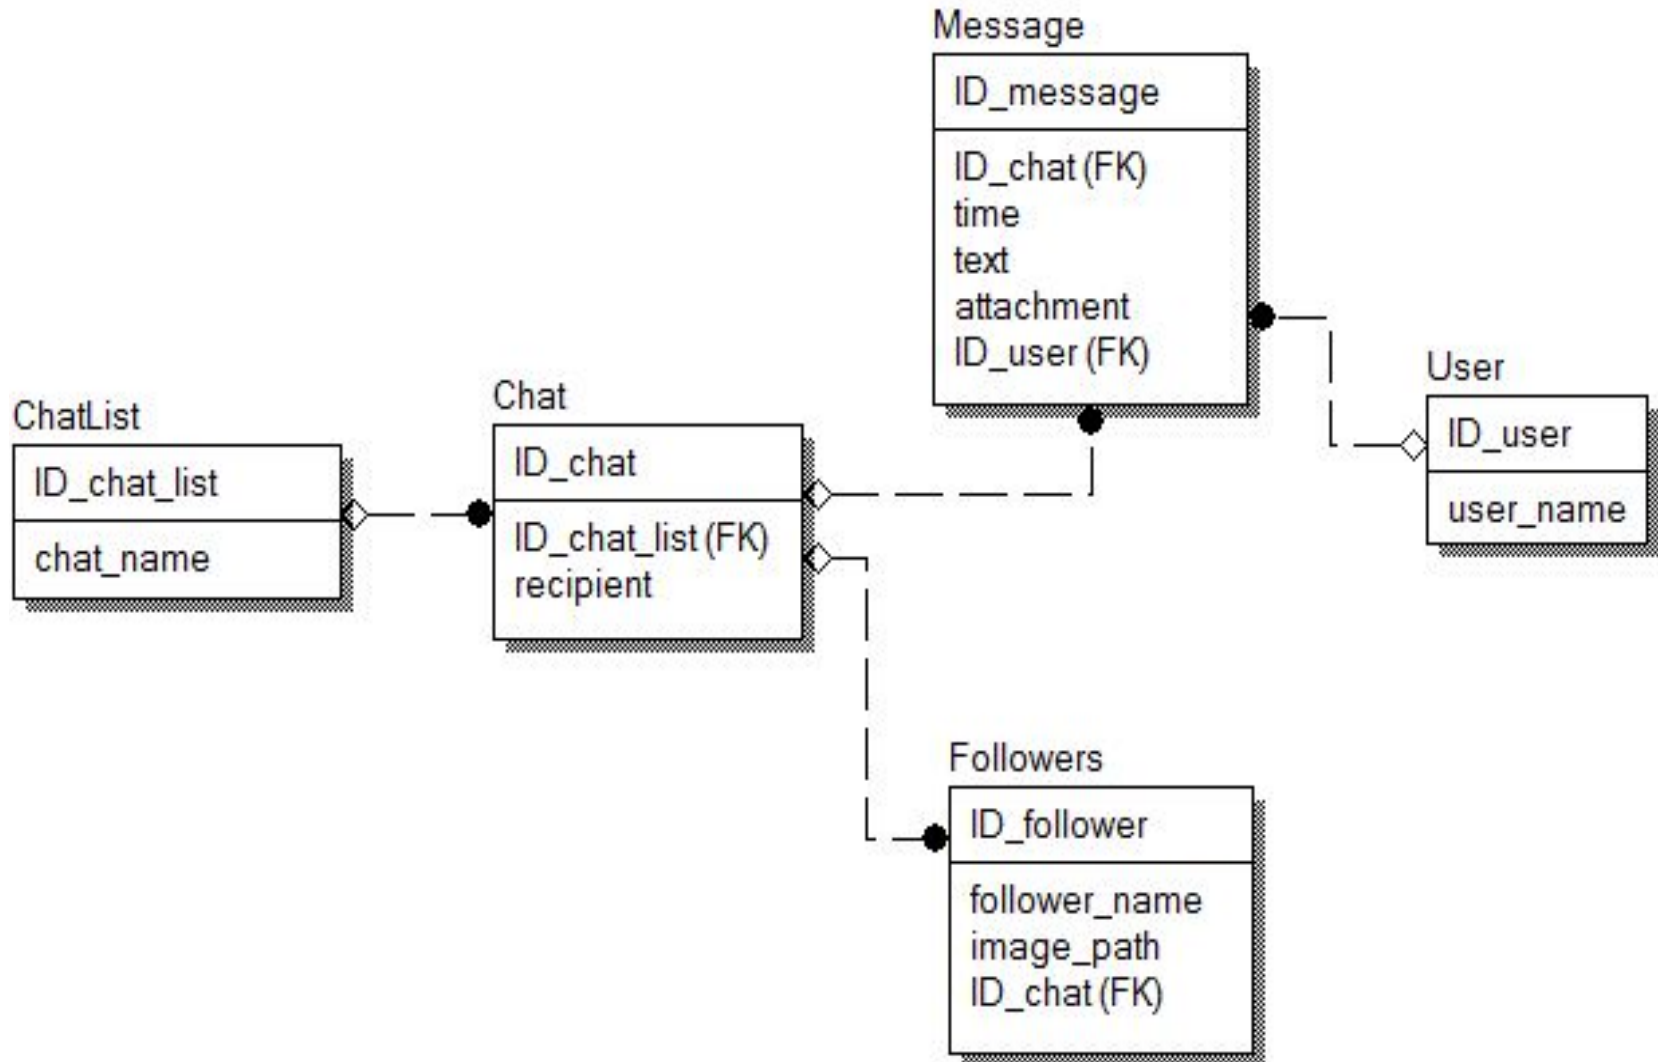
Message
ID_message
ID_chat (FK)
time
text
attachment
ID_user (FK)

ChatList
ID_chat_list
chat_name

Chat
ID_chat
ID_chat_list (FK)
recipient

User
ID_user
user_name

Followers
ID_follower
follower_name
image_path
ID_chat (FK)